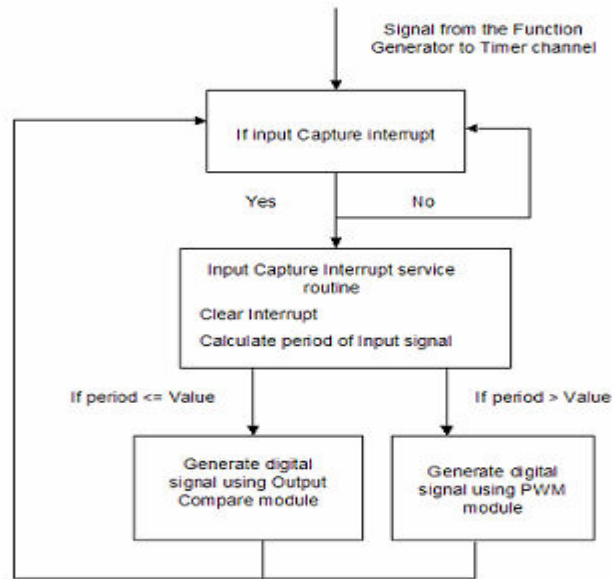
Signal from the Function Generator to Timer channel

If input Capture interrupt

Yes

No

Input Capture Interrupt service routine

Clear Interrupt

Calculate period of input signal

If period <= Value

If period > Value

Generate digital signal using Output Compare module

Generate digital signal using PWM module